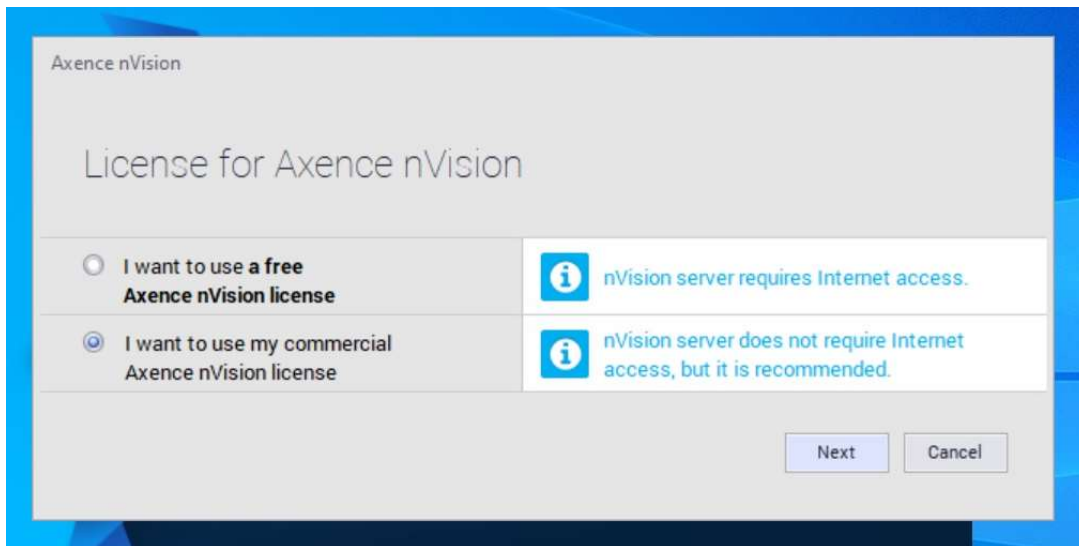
Axence nVision

License for Axence nVision

I want to use a free Axence nVision license

nVision server requires Internet access.

I want to use my commercial Axence nVision license

nVision server does not require Internet access, but it is recommended.

Next

Cancel